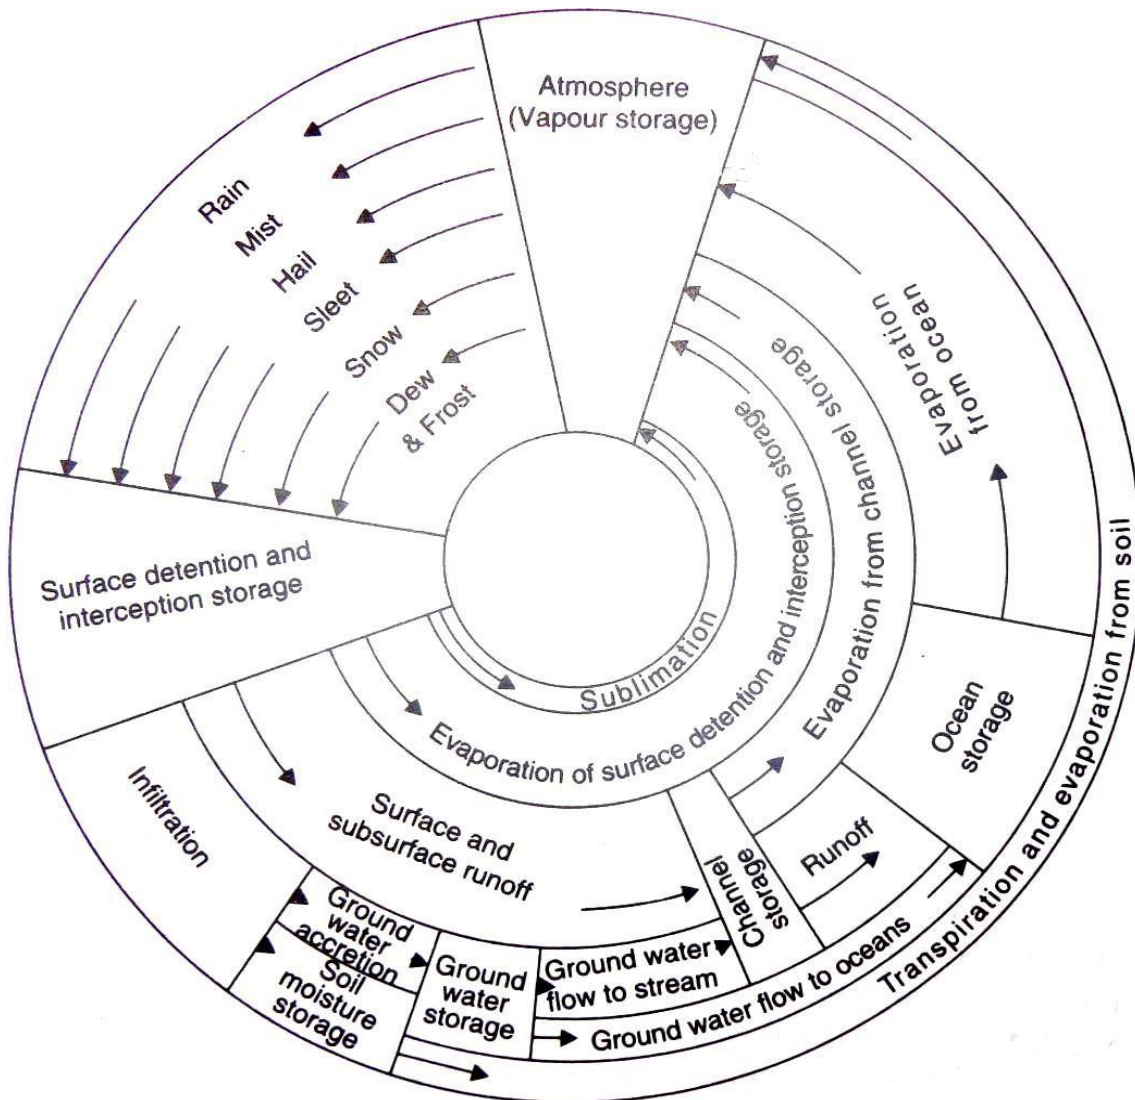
Atmosphere (Vapour storage)

Rain
Mist
Hail
Sleet
Snow
Dew & Frost

Evaporation from ocean

Evaporation from channel storage

Evaporation of surface detention and interception storage

Sublimation

Surface detention and interception storage

Ocean storage

Infiltration

Surface and subsurface runoff

Channel storage

Runoff

Ground water accretion

Soil moisture storage

Ground water storage

Ground water flow to stream

Ground water flow to oceans

Transpiration and evaporation from soil